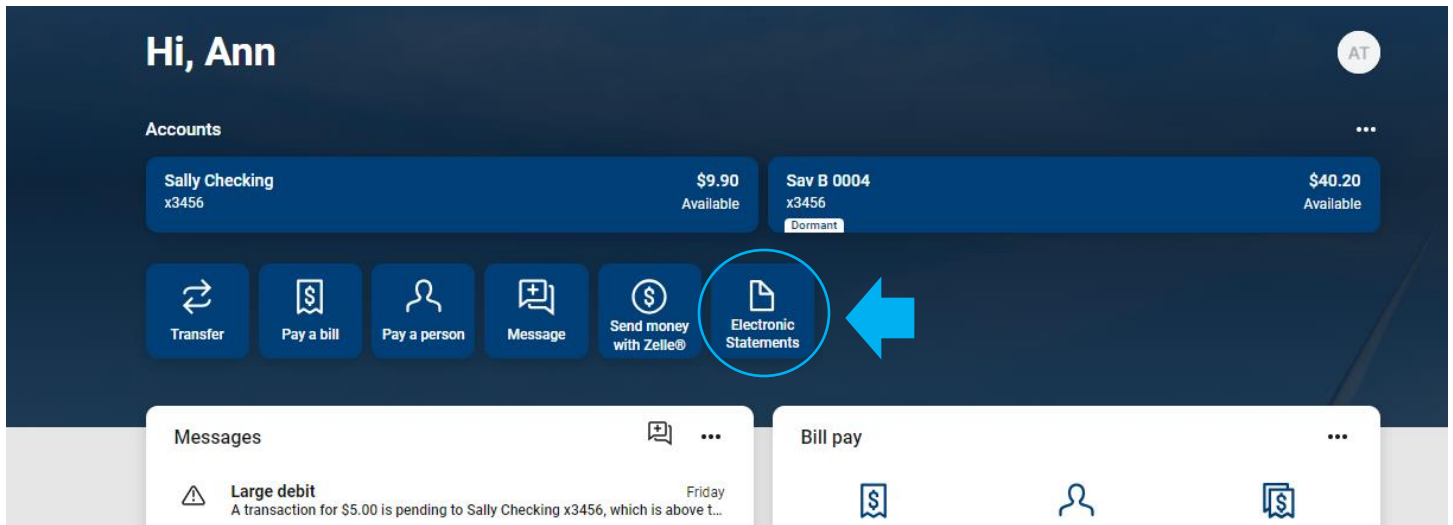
Hi, Ann

AT

Accounts

Sally Checking
x3456
$9.90
Available

Sav B 0004
x3456
Dormant
$40.20
Available

Transfer

Pay a bill

Pay a person

Message

Send money with Zelle®

Electronic Statements

Messages

Large debit
Friday
A transaction for $5.00 is pending to Sally Checking x3456, which is above t...

Bill pay